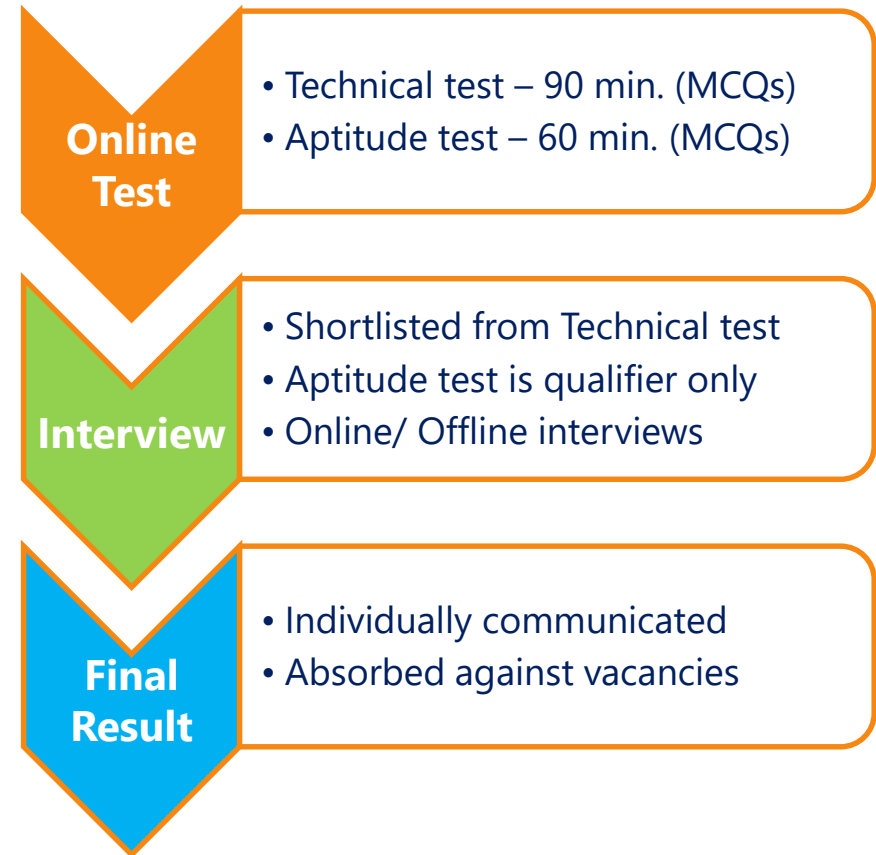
Online Test

• Technical test – 90 min. (MCQs)
• Aptitude test – 60 min. (MCQs)

Interview

• Shortlisted from Technical test
• Aptitude test is qualifier only
• Online/ Offline interviews

Final Result

• Individually communicated
• Absorbed against vacancies